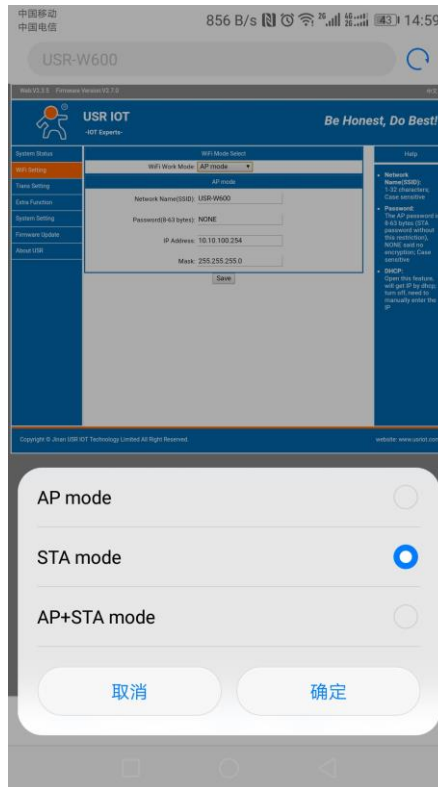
中国移动
中国电信
856 B/s 43 14:59

USR-W600

Web:V3.3.5 Firmware Version:V3.7.0

USR IOT
-IOT Experts-

Be Honest, Do Best!

System Status
WiFi Setting
Trans Setting
Extra Function
System Setting
Firmware Update
About USR

WiFi Mode Select
WiFi Work Mode: AP mode
AP mode
Network Name(SSID): USR-W600
Password(8-63 bytes): NONE
IP Address: 10.10.100.254
Mask: 255.255.255.0
Save

Help
Network Name(SSID): 1-32 characters; Case sensitive
Password: The AP password is 8-63 bytes (STA password without this restriction), NONE said no encryption; Case sensitive
DHCP: Open this feature, will get IP by dhcp; turn off, need to manually enter the IP

Copyright © Jinan USR IOT Technology Limited All Right Reserved.
website: www.usriot.com

AP mode
STA mode
AP+STA mode
取消
确定